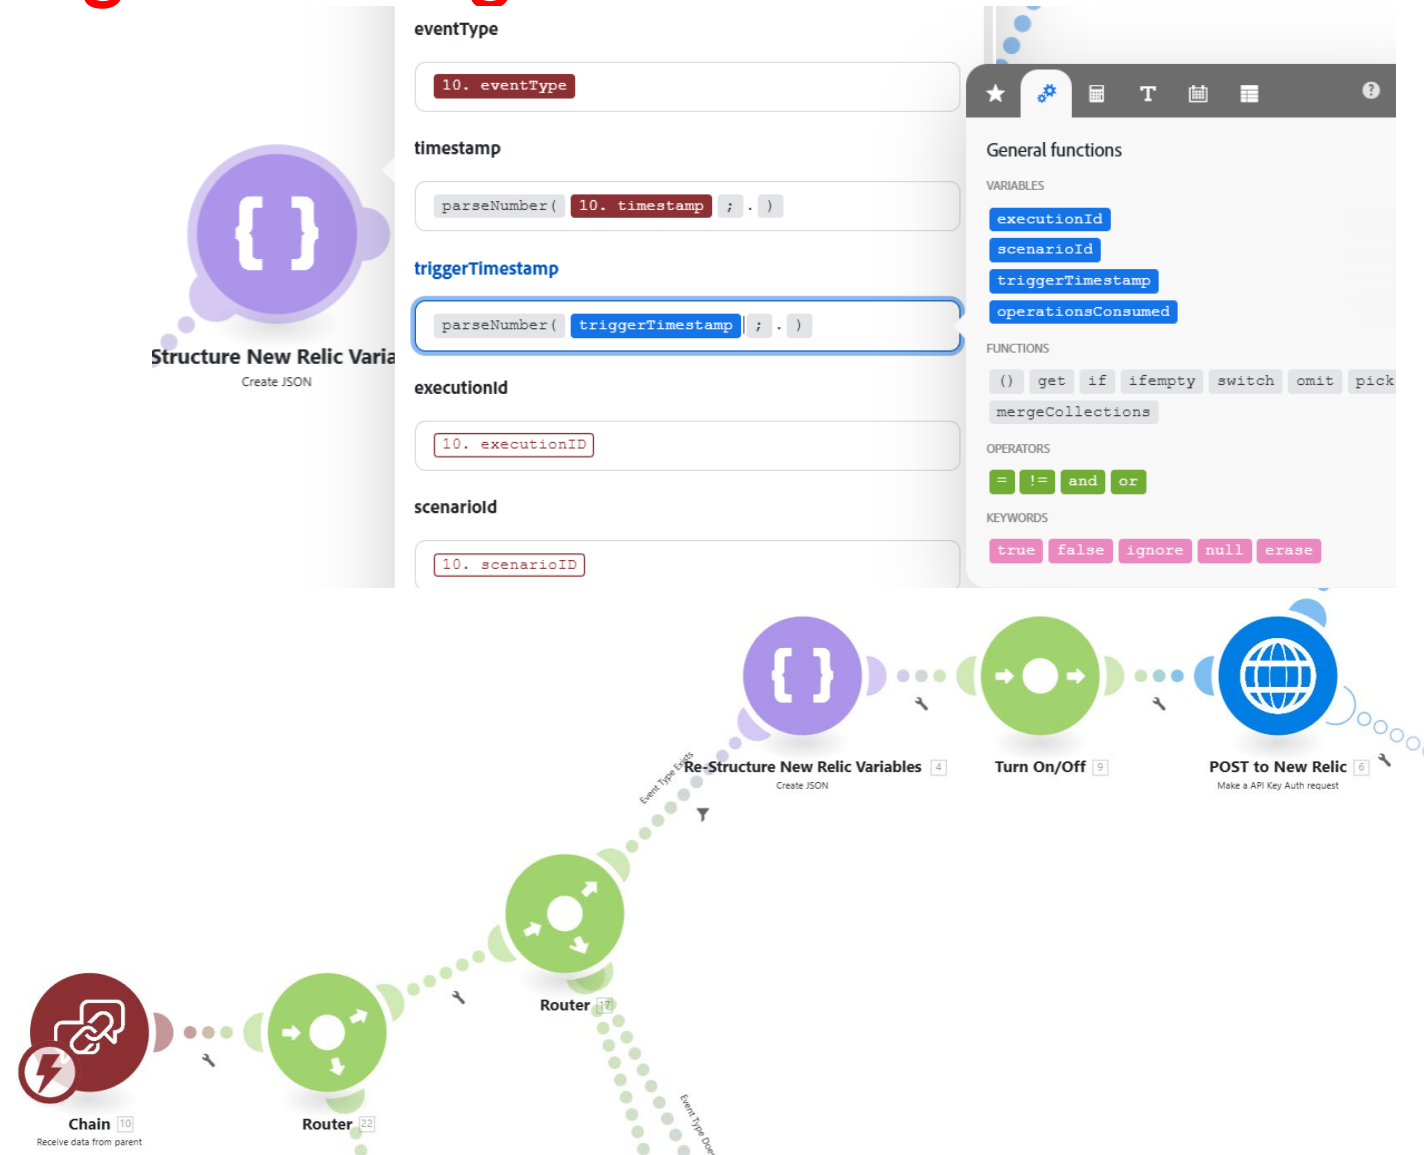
Structure New Relic Varia
Create JSON

eventType

10. eventType

timestamp

parseNumber( 10. timestamp ; . )

triggerTimestamp

parseNumber( triggerTimestamp ; . )

executionId

10. executionID

scenarioId

10. scenarioID

General functions

VARIABLES

executionId
scenarioId
triggerTimestamp
operationsConsumed

FUNCTIONS

() get if ifempty switch omit pick
mergeCollections

OPERATORS

= != and or

KEYWORDS

true false ignore null erase

Event Type Exists

Re-Structure New Relic Variables 4
Create JSON

Turn On/Off 9

POST to New Relic 6
Make a API Key Auth request

Router 17

Chain 10
Receive data from parent

Router 22

Event Type Doe